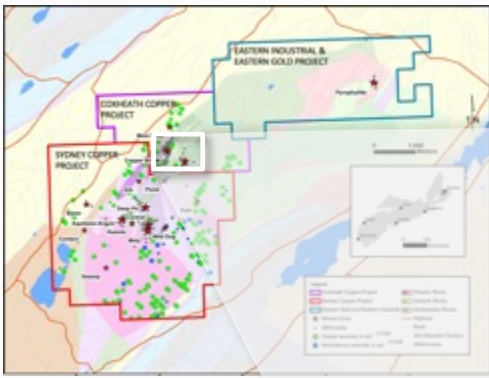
EASTERN INDUSTRIAL &
EASTERN GOLD PROJECT

Pyrophyllite

COXHEATH COPPER PROJECT

SYDNEY COPPER PROJECT

1,000
Metres

Legend
Coxheath Copper Project
Sydney Copper Project
Eastern Gold and Eastern Industrial
Mineral Zone
Plutonic Rocks
Volcanic Rocks
Sedimentary Rocks
Highway
Road
Copper anomaly in soil
Molybdenum anomaly in soil
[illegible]